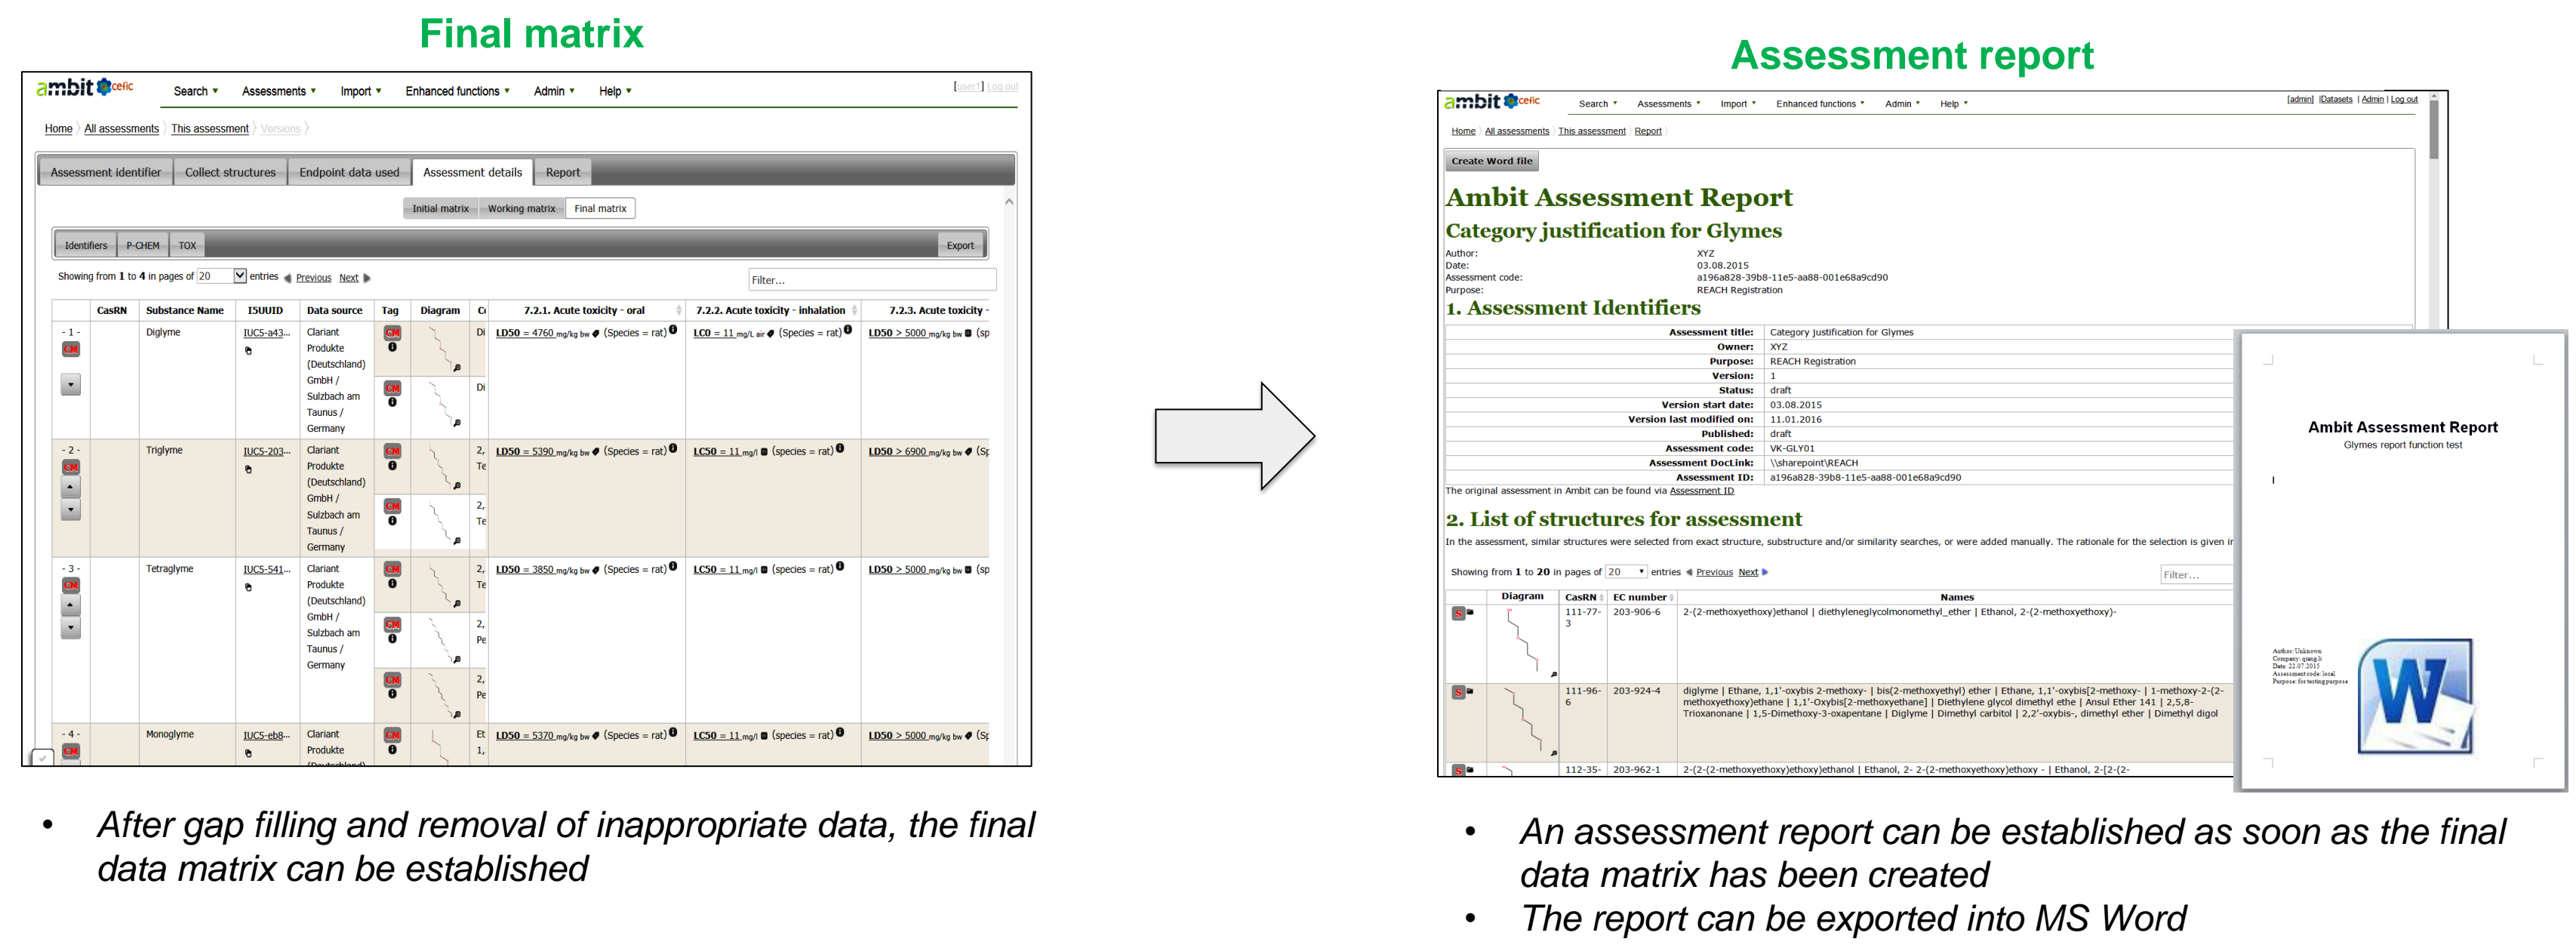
Final matrix

ambit cefic

Search ▾ Assessments ▾ Import ▾ Enhanced functions ▾ Admin ▾ Help ▾

[user1] Log out

Home 〉 All assessments 〉 This assessment 〉 Versions 〉

Assessment identifier | Collect structures | Endpoint data used | Assessment details | Report

Initial matrix | Working matrix | Final matrix

Identifiers | P-CHEM | TOX | Export

Showing from 1 to 4 in pages of 20 entries ◀ Previous Next ▶

Filter...

| | CasRN | Substance Name | I5UUID | Data source | Tag | Diagram | C | 7.2.1. Acute toxicity - oral | 7.2.2. Acute toxicity - inhalation | 7.2.3. Acute toxicity - |
|---|---|---|---|---|---|---|---|---|---|---|
| - 1 - CM | | Diglyme | IUC5-a43... | Clariant Produkte (Deutschland) GmbH / Sulzbach am Taunus / Germany | CM | | Di | LD50 = 4760 mg/kg bw (Species = rat) | LC0 = 11 mg/L air (Species = rat) | LD50 > 5000 mg/kg bw (sp |
| | | | | | CM | | Di | | | |
| - 2 - CM | | Triglyme | IUC5-203... | Clariant Produkte (Deutschland) GmbH / Sulzbach am Taunus / Germany | CM | | 2, Te | LD50 = 5390 mg/kg bw (Species = rat) | LC50 = 11 mg/l (species = rat) | LD50 > 6900 mg/kg bw (Sp |
| | | | | | CM | | 2, Te | | | |
| - 3 - CM | | Tetraglyme | IUC5-541... | Clariant Produkte (Deutschland) GmbH / Sulzbach am Taunus / Germany | CM | | 2, Te | LD50 = 3850 mg/kg bw (Species = rat) | LC50 = 11 mg/l (species = rat) | LD50 > 5000 mg/kg bw (sp |
| | | | | | CM | | 2, Pe | | | |
| | | | | | CM | | 2, Pe | | | |
| - 4 - CM | | Monoglyme | IUC5-eb8... | Clariant Produkte (Deutschland) | CM | | Et 1, | LD50 = 5370 mg/kg bw (Species = rat) | LC50 = 11 mg/l (species = rat) | LD50 > 5000 mg/kg bw (Sp |

• After gap filling and removal of inappropriate data, the final data matrix can be established

Assessment report

ambit cefic

Search ▾ Assessments ▾ Import ▾ Enhanced functions ▾ Admin ▾ Help ▾

[admin] |Datasets | Admin | Log out

Home 〉 All assessments 〉 This assessment 〉 Report 〉

Create Word file

Ambit Assessment Report

Category justification for Glymes

Author: XYZ
Date: 03.08.2015
Assessment code: a196a828-39b8-11e5-aa88-001e68a9cd90
Purpose: REACH Registration

1. Assessment Identifiers

| | |
|---|---|
| Assessment title: | Category justification for Glymes |
| Owner: | XYZ |
| Purpose: | REACH Registration |
| Version: | 1 |
| Status: | draft |
| Version start date: | 03.08.2015 |
| Version last modified on: | 11.01.2016 |
| Published: | draft |
| Assessment code: | VK-GLY01 |
| Assessment DocLink: | \\sharepoint\REACH |
| Assessment ID: | a196a828-39b8-11e5-aa88-001e68a9cd90 |

The original assessment in Ambit can be found via Assessment ID

2. List of structures for assessment

In the assessment, similar structures were selected from exact structure, substructure and/or similarity searches, or were added manually. The rationale for the selection is given ir

Showing from 1 to 20 in pages of 20 entries ◀ Previous Next ▶

Filter...

| | Diagram | CasRN | EC number | Names |
|---|---|---|---|---|
| S | | 111-77-3 | 203-906-6 | 2-(2-methoxyethoxy)ethanol \| diethyleneglycolmonomethyl_ether \| Ethanol, 2-(2-methoxyethoxy)- |
| S | | 111-96-6 | 203-924-4 | diglyme \| Ethane, 1,1'-oxybis 2-methoxy- \| bis(2-methoxyethyl) ether \| Ethane, 1,1'-oxybis[2-methoxy- \| 1-methoxy-2-(2-methoxyethoxy)ethane \| 1,1'-Oxybis[2-methoxyethane] \| Diethylene glycol dimethyl ethe \| Ansul Ether 141 \| 2,5,8-Trioxanonane \| 1,5-Dimethoxy-3-oxapentane \| Diglyme \| Dimethyl carbitol \| 2,2'-oxybis-, dimethyl ether \| Dimethyl digol |
| S | | 112-35- | 203-962-1 | 2-(2-(2-methoxyethoxy)ethoxy)ethanol \| Ethanol, 2- 2-(2-methoxyethoxy)ethoxy - \| Ethanol, 2-[2-(2- |

Ambit Assessment Report
Glymes report function test

Author: Unknown
Company: qiang.li
Date: 22.07.2015
Assessment code: local
Purpose: for testing purpose

W

• An assessment report can be established as soon as the final data matrix has been created
• The report can be exported into MS Word